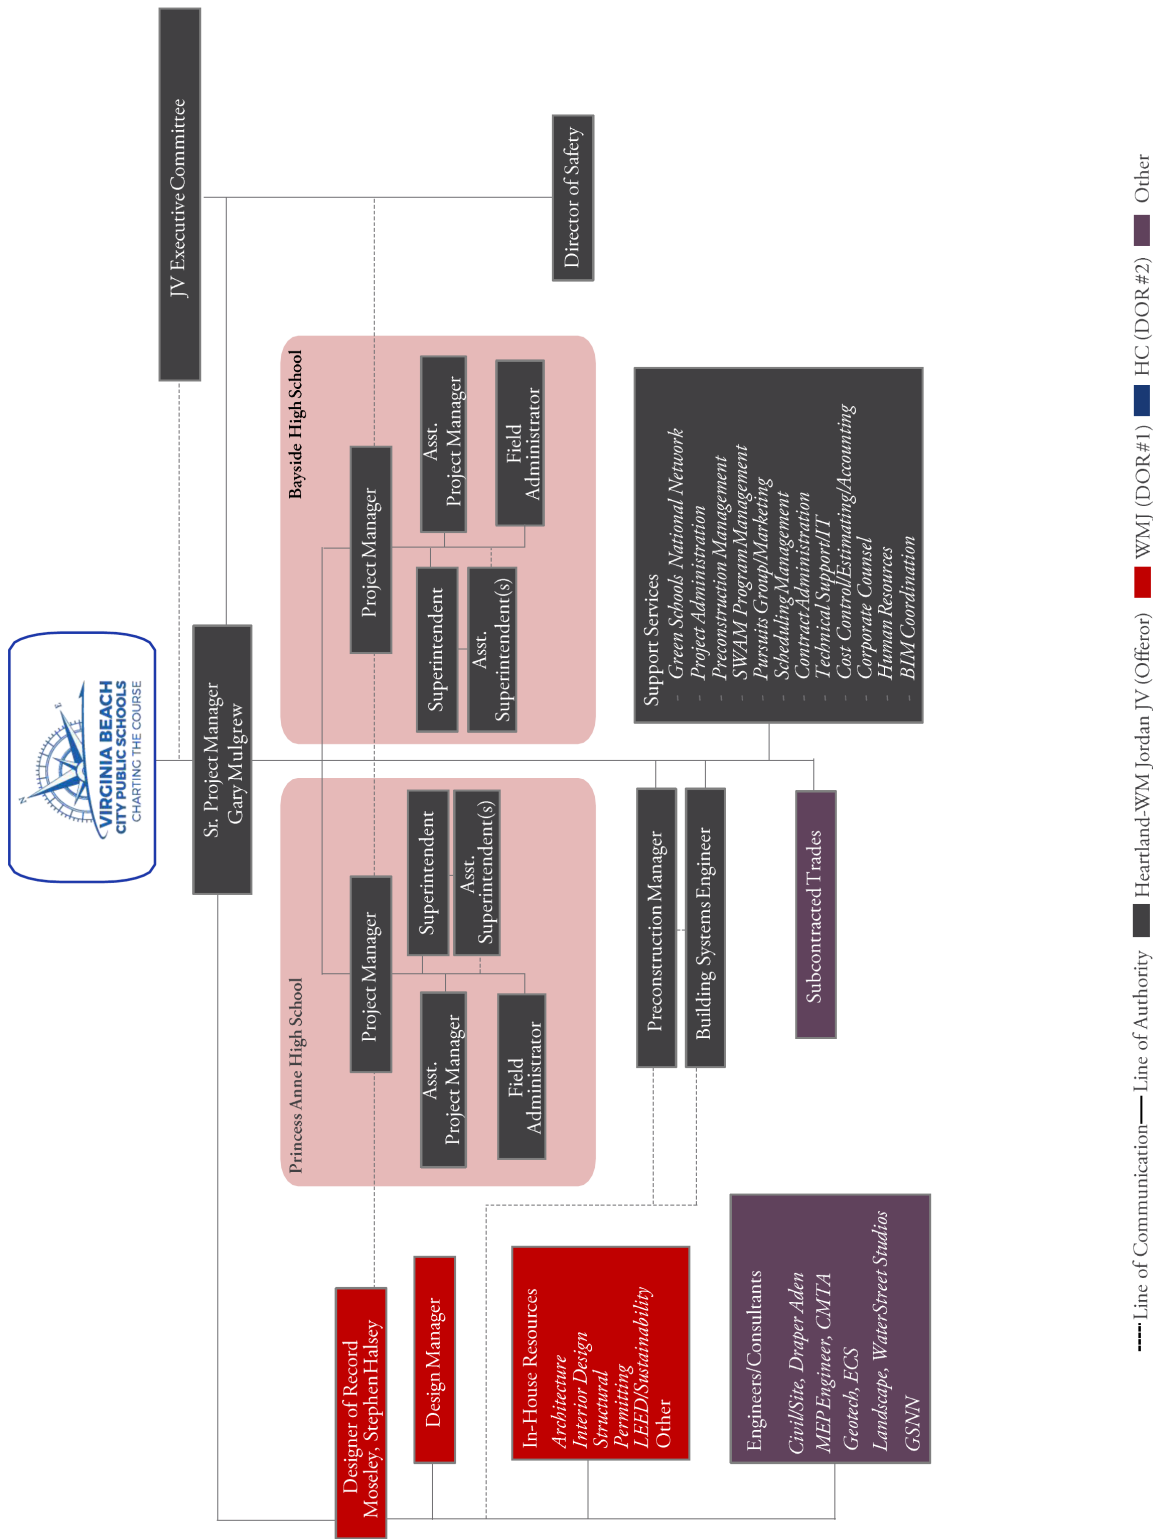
VIRGINIA BEACH
CITY PUBLIC SCHOOLS
CHARTING THE COURSE

JV Executive Committee

Director of Safety

Sr. Project Manager
Gary Mulgrew

Bayside High School

Project Manager

Asst. Project Manager

Field Administrator

Superintendent

Asst. Superintendent(s)

Princess Anne High School

Project Manager

Superintendent

Asst. Superintendent(s)

Asst. Project Manager

Field Administrator

Support Services
- Green Schools National Network
- Project Administration
- Preconstruction Management
- SWAM Program Management
- Pursuits Group/Marketing
- Scheduling Management
- Contract Administration
- Technical Support/IT
- Cost Control/Estimating/Accounting
- Corporate Counsel
- Human Resources
- BIM Coordination

Preconstruction Manager

Building Systems Engineer

Subcontracted Trades

Designer of Record
Moseley, Stephen Halsey

Design Manager

In-House Resources
Architecture
Interior Design
Structural
Permitting
LEED/Sustainability
Other

Engineers/Consultants
Civil/Site, Draper Aden
MEP Engineer, CMTA
Geotech, ECS
Landscape, WaterStreet Studios
GSNN

Line of Communication — Line of Authority  Heartland-WM Jordan JV (Offeror)  WMJ (DOR #1)  HC (DOR #2)  Other